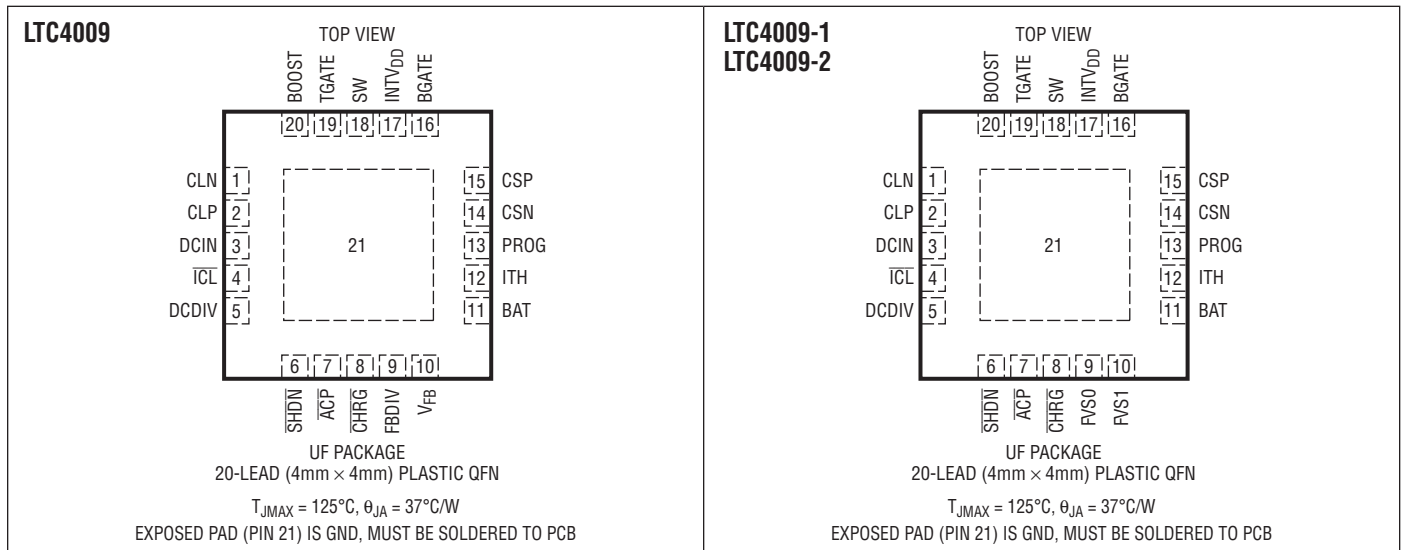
LTC4009

TOP VIEW

BOOST TGATE SW $INTV_{DD}$ BGATE

20 19 18 17 16

CLN 1
CLP 2
DCIN 3
$\overline{ICL}$ 4
DCDIV 5

21

15 CSP
14 CSN
13 PROG
12 ITH
11 BAT

6 7 8 9 10

$\overline{SHDN}$ $\overline{ACP}$ $\overline{CHRG}$ FBDIV $V_{FB}$

UF PACKAGE
20-LEAD (4mm × 4mm) PLASTIC QFN

$T_{JMAX}$ = 125°C, $\theta_{JA}$ = 37°C/W
EXPOSED PAD (PIN 21) IS GND, MUST BE SOLDERED TO PCB

LTC4009-1
LTC4009-2

TOP VIEW

BOOST TGATE SW $INTV_{DD}$ BGATE

20 19 18 17 16

CLN 1
CLP 2
DCIN 3
$\overline{ICL}$ 4
DCDIV 5

21

15 CSP
14 CSN
13 PROG
12 ITH
11 BAT

6 7 8 9 10

$\overline{SHDN}$ $\overline{ACP}$ $\overline{CHRG}$ FVS0 FVS1

UF PACKAGE
20-LEAD (4mm × 4mm) PLASTIC QFN

$T_{JMAX}$ = 125°C, $\theta_{JA}$ = 37°C/W
EXPOSED PAD (PIN 21) IS GND, MUST BE SOLDERED TO PCB